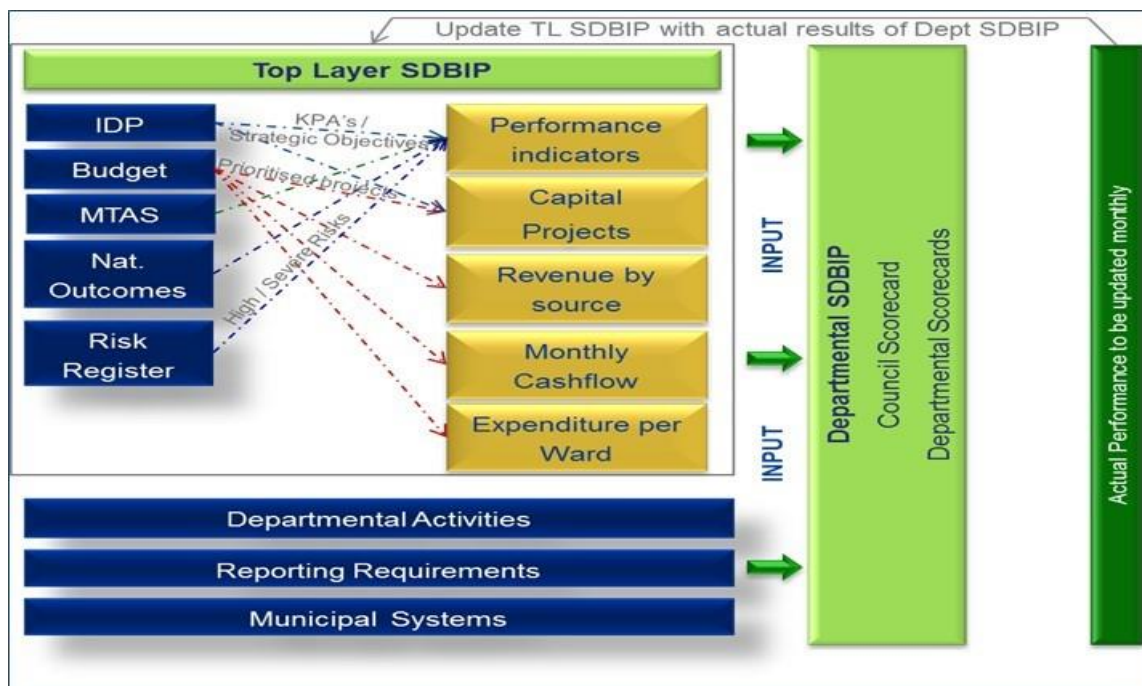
Update TL SDBIP with actual results of Dept SDBIP

Top Layer SDBIP

IDP

Budget

MTAS

Nat. Outcomes

Risk Register

KPA's / Strategic Objectives

Prioritised projects

High / Severe Risks

Performance indicators

Capital Projects

Revenue by source

Monthly Cashflow

Expenditure per Ward

INPUT

INPUT

Departmental SDBIP

Council Scorecard

Departmental Scorecards

Actual Performance to be updated monthly

Departmental Activities

Reporting Requirements

Municipal Systems